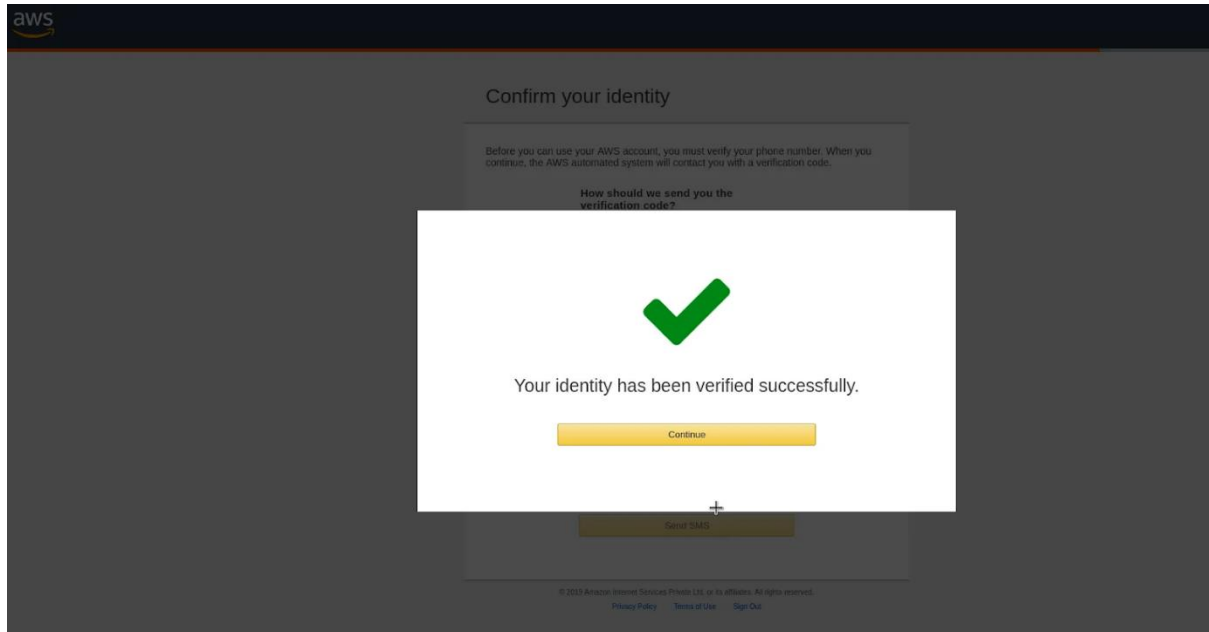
aws

Confirm your identity

Before you can use your AWS account, you must verify your phone number. When you continue, the AWS automated system will contact you with a verification code.

How should we send you the verification code?

Your identity has been verified successfully.

Continue

Send SMS

© 2019 Amazon Internet Services Private Ltd. or its affiliates. All rights reserved.

Privacy Policy Terms of Use Sign Out